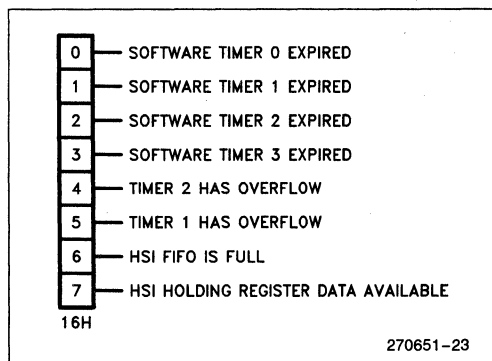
0 SOFTWARE TIMER 0 EXPIRED
1 SOFTWARE TIMER 1 EXPIRED
2 SOFTWARE TIMER 2 EXPIRED
3 SOFTWARE TIMER 3 EXPIRED
4 TIMER 2 HAS OVERFLOW
5 TIMER 1 HAS OVERFLOW
6 HSI FIFO IS FULL
7 HSI HOLDING REGISTER DATA AVAILABLE
16H

270651–23